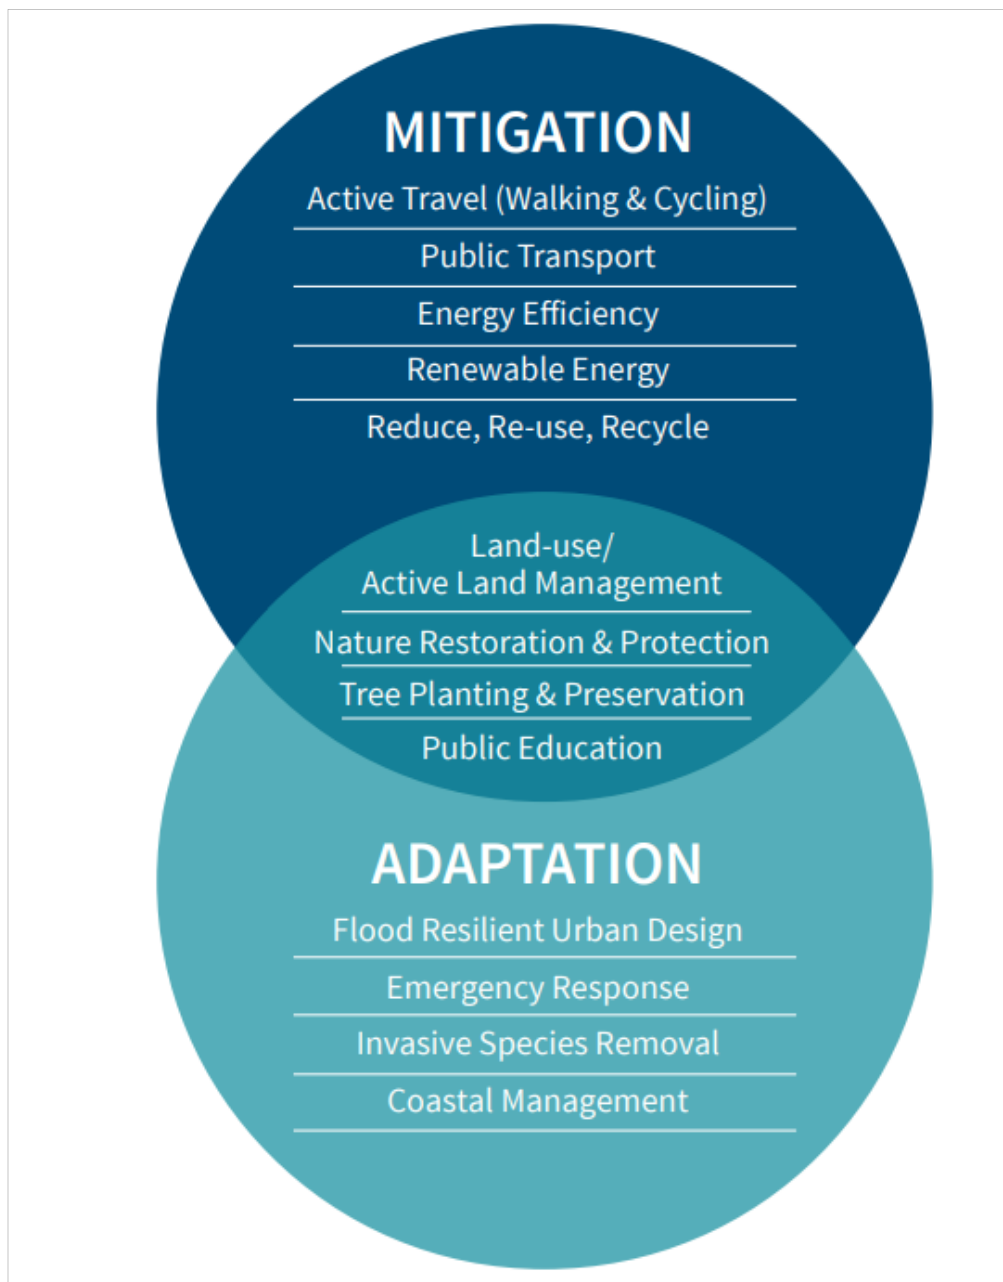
MITIGATION

Active Travel (Walking & Cycling)

Public Transport

Energy Efficiency

Renewable Energy

Reduce, Re-use, Recycle

Land-use/
Active Land Management

Nature Restoration & Protection

Tree Planting & Preservation

Public Education

ADAPTATION

Flood Resilient Urban Design

Emergency Response

Invasive Species Removal

Coastal Management